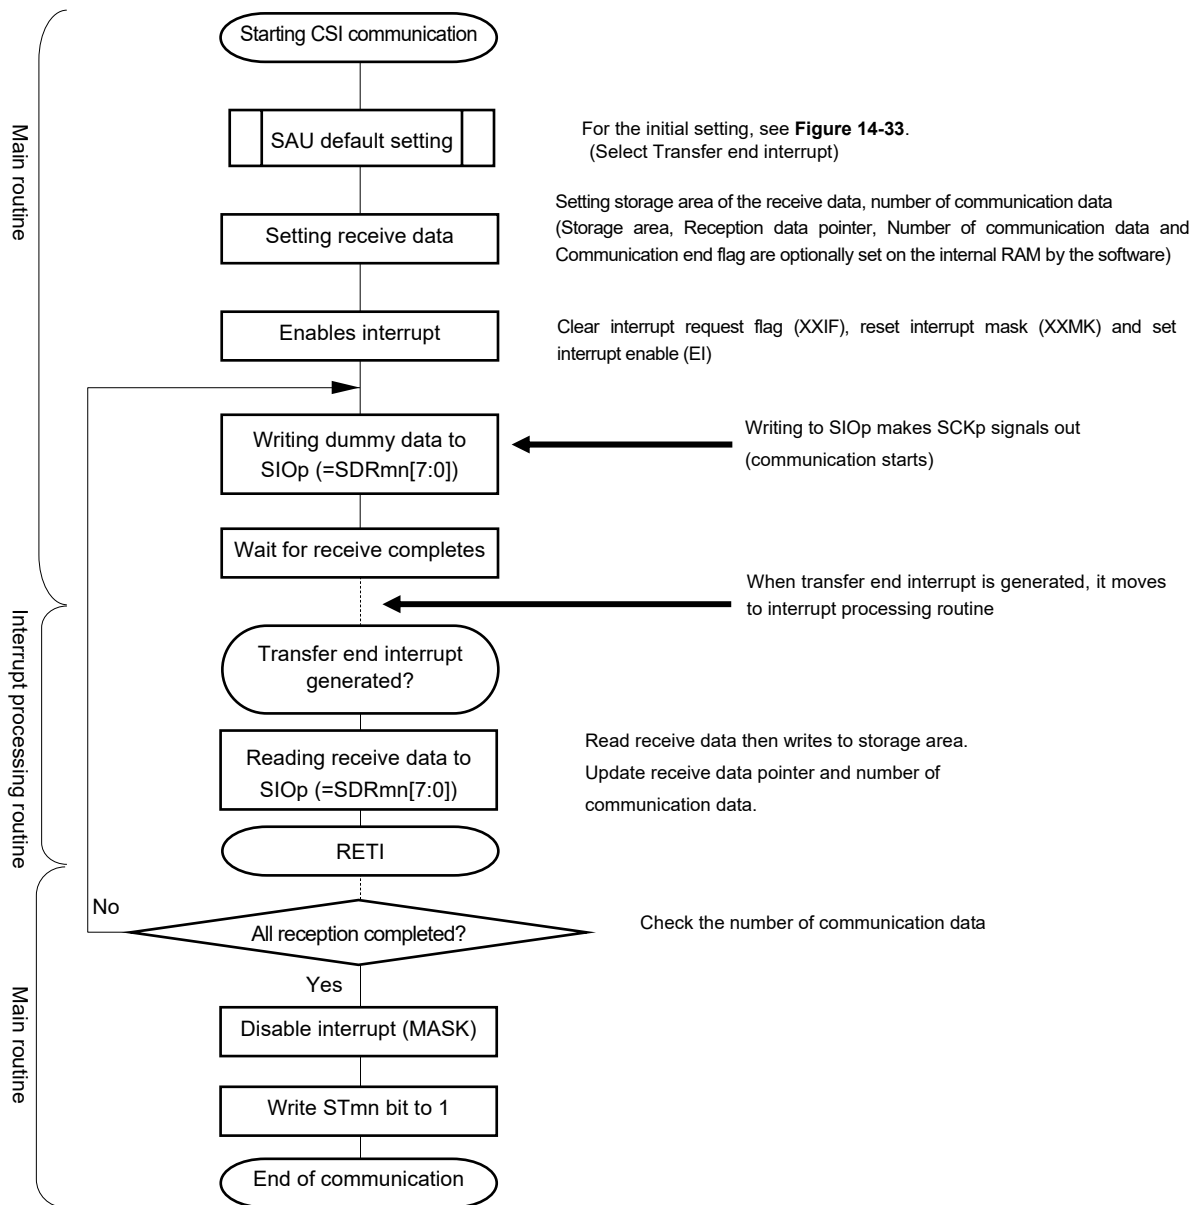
Main routine

Starting CSI communication

SAU default setting

For the initial setting, see **Figure 14-33**.
(Select Transfer end interrupt)

Setting receive data

Setting storage area of the receive data, number of communication data (Storage area, Reception data pointer, Number of communication data and Communication end flag are optionally set on the internal RAM by the software)

Enables interrupt

Clear interrupt request flag (XXIF), reset interrupt mask (XXMK) and set interrupt enable (EI)

Writing dummy data to SIOp (=SDRmn[7:0])

Writing to SIOp makes SCKp signals out (communication starts)

Wait for receive completes

When transfer end interrupt is generated, it moves to interrupt processing routine

Interrupt processing routine

Transfer end interrupt generated?

Reading receive data to SIOp (=SDRmn[7:0])

Read receive data then writes to storage area.
Update receive data pointer and number of communication data.

RETI

Main routine

No

All reception completed?

Check the number of communication data

Yes

Disable interrupt (MASK)

Write STmn bit to 1

End of communication